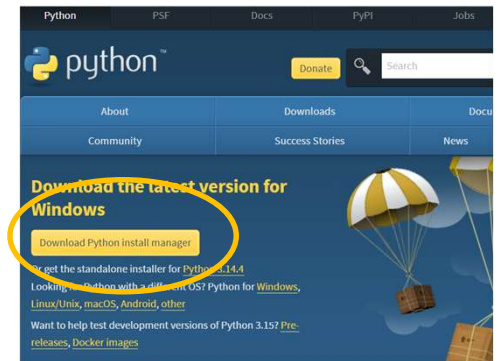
Python PSF Docs PyPI Jobs

python™

Donate

Search

About Downloads Docu

Community Success Stories News

Download the latest version for Windows

Download Python install manager

Or get the standalone installer for Python 3.14.4

Looking for Python with a different OS? Python for Windows, Linux/Unix, macOS, Android, other

Want to help test development versions of Python 3.15? Pre-releases, Docker images